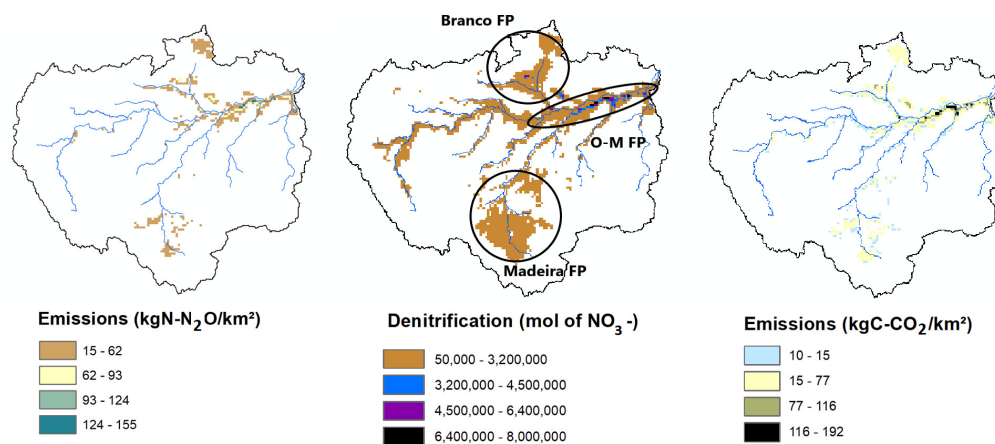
Branco FP

O-M FP

Madeira FP

Emissions (kgN-$N_2O$/km²)

15 - 62

62 - 93

93 - 124

124 - 155

Denitrification (mol of $NO_3$ -)

50,000 - 3,200,000

3,200,000 - 4,500,000

4,500,000 - 6,400,000

6,400,000 - 8,000,000

Emissions (kgC-$CO_2$/km²)

10 - 15

15 - 77

77 - 116

116 - 192